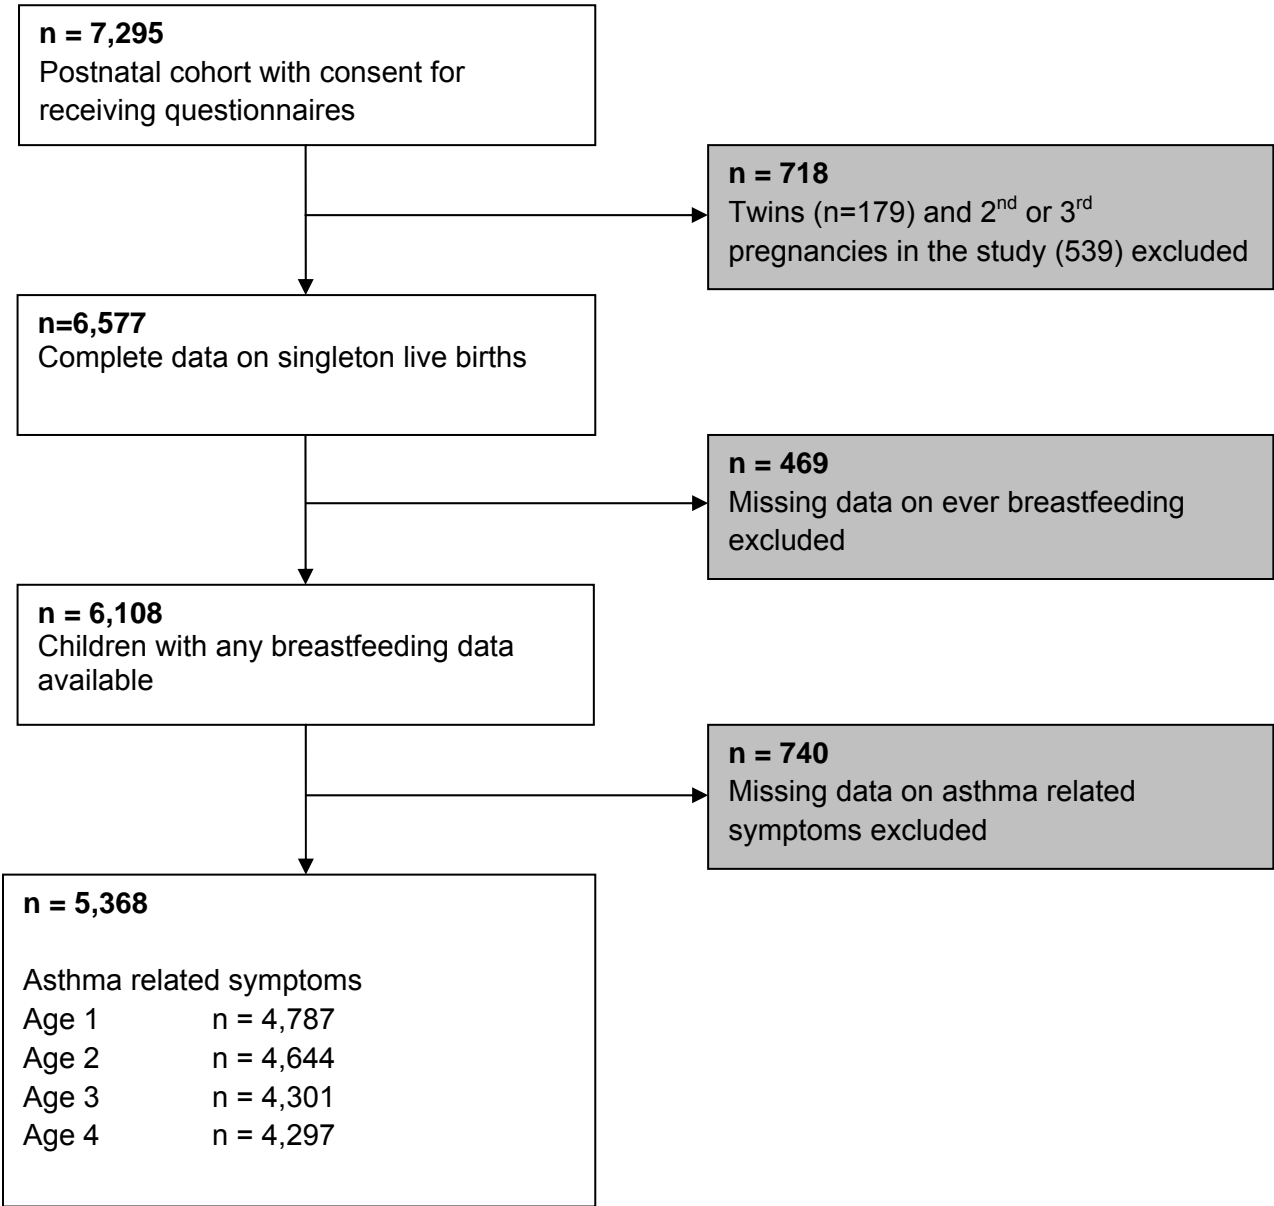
**n = 7,295**
Postnatal cohort with consent for receiving questionnaires

**n = 718**
Twins (n=179) and 2$^{nd}$ or 3$^{rd}$ pregnancies in the study (539) excluded

**n=6,577**
Complete data on singleton live births

**n = 469**
Missing data on ever breastfeeding excluded

**n = 6,108**
Children with any breastfeeding data available

**n = 740**
Missing data on asthma related symptoms excluded

**n = 5,368**

Asthma related symptoms
Age 1 n = 4,787
Age 2 n = 4,644
Age 3 n = 4,301
Age 4 n = 4,297